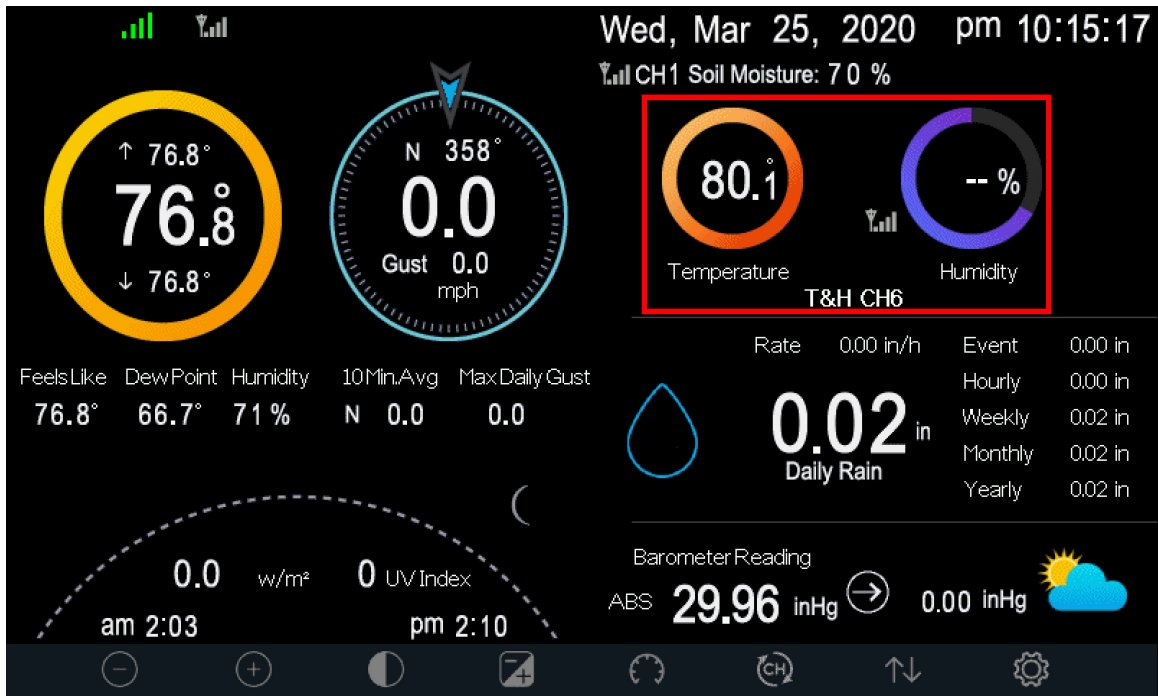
Wed, Mar 25, 2020 pm 10:15:17

CH1 Soil Moisture: 70 %

↑ 76.8°
76.8°
↓ 76.8°

N 358°
0.0
Gust 0.0
mph

80.1°
Temperature

-- %
Humidity

T&H CH6

Feels Like 76.8°
Dew Point 66.7°
Humidity 71 %
10 Min.Avg N 0.0
Max Daily Gust 0.0

Rate 0.00 in/h
0.02 in
Daily Rain

| | |
|---|---|
| Event | 0.00 in |
| Hourly | 0.00 in |
| Weekly | 0.02 in |
| Monthly | 0.02 in |
| Yearly | 0.02 in |

0.0 w/m²
0 UV Index
am 2:03
pm 2:10

Barometer Reading
ABS 29.96 inHg
0.00 inHg

CH